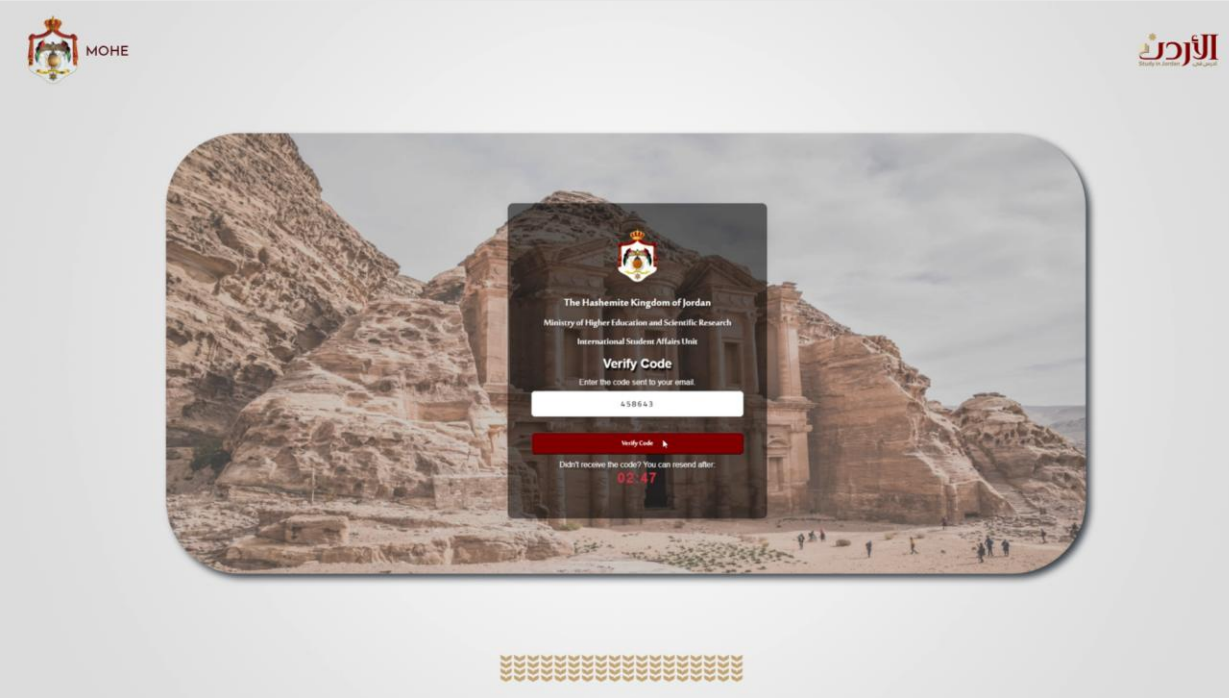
MOHE

الأردن
Study in Jordan

The Hashemite Kingdom of Jordan

Ministry of Higher Education and Scientific Research

International Student Affairs Unit

Verify Code

Enter the code sent to your email.

458643

Verify Code

Didn't receive the code? You can resend after:

02:47